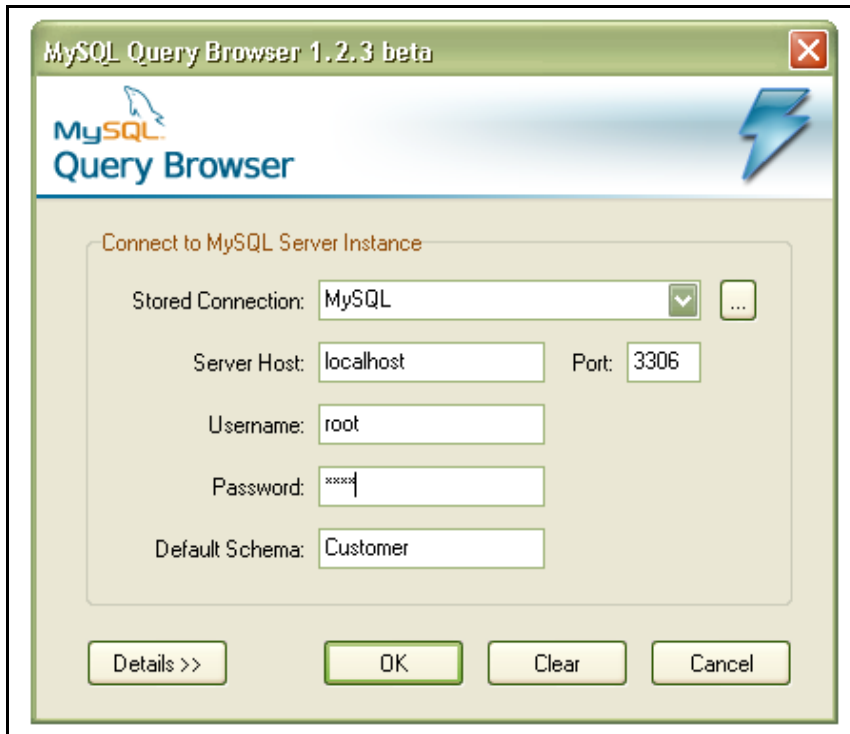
MySQL Query Browser 1.2.3 beta

MySQL
Query Browser

Connect to MySQL Server Instance

Stored Connection: MySQL ...

Server Host: localhost Port: 3306

Username: root

Password: ****

Default Schema: Customer

Details >> OK Clear Cancel